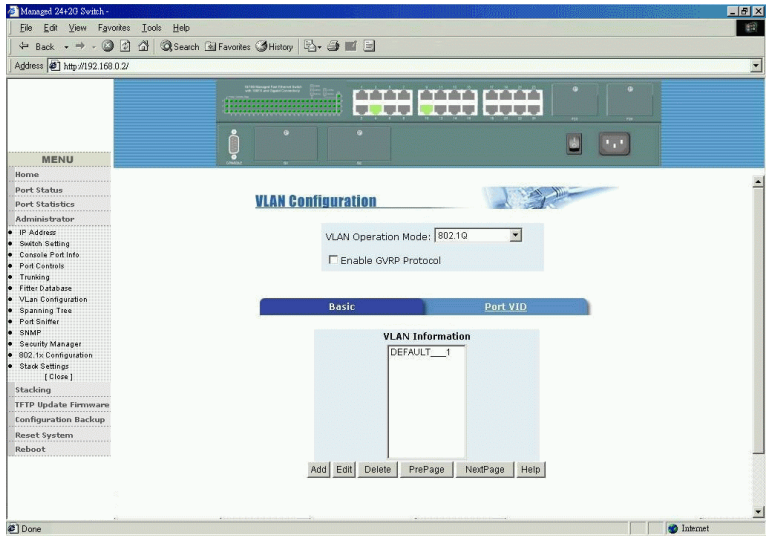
Managed 24+2G Switch -

File Edit View Favorites Tools Help

Back Search Favorites History

Address http://192.168.0.2/

MENU

Home
Port Status
Port Statistics
Administrator
IP Address
Switch Setting
Console Port Info
Port Controls
Trunking
Filter Database
VLan Configuration
Spanning Tree
Port Sniffer
SNMP
Security Manager
802.1x Configuration
Stack Settings
[ Close ]
Stacking
TFTP Update Firmware
Configuration Backup
Reset System
Reboot

VLAN Configuration

VLAN Operation Mode: 802.1Q

Enable GVRP Protocol

Basic

Port VID

VLAN Information

DEFAULT___1

Add Edit Delete PrePage NextPage Help

Done

Internet